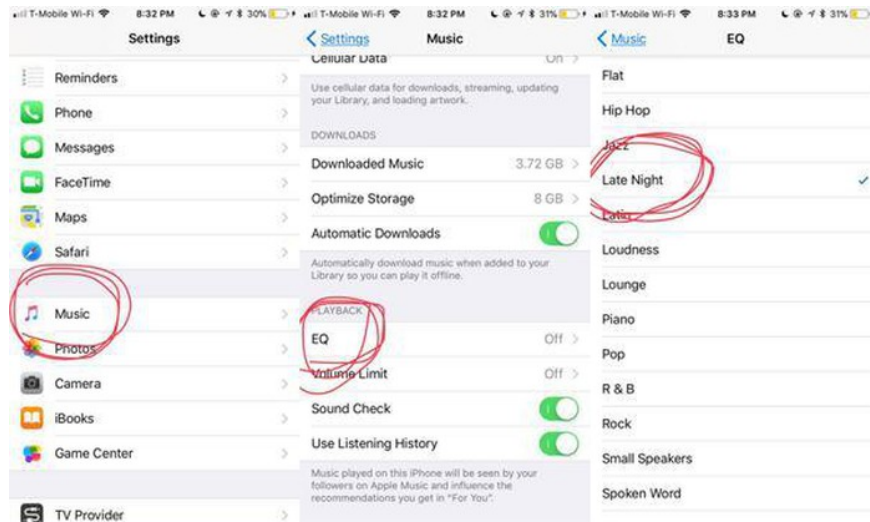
T-Mobile Wi-Fi 8:32 PM 30%
Settings

Reminders
Phone
Messages
FaceTime
Maps
Safari

Music
Photos
Camera
iBooks
Game Center

TV Provider

T-Mobile Wi-Fi 8:32 PM 31%
Settings Music
Cellular Data On
Use cellular data for downloads, streaming, updating your Library, and loading artwork.

DOWNLOADS
Downloaded Music 3.72 GB
Optimize Storage 8 GB
Automatic Downloads
Automatically download music when added to your Library so you can play it offline.

PLAYBACK
EQ Off
Volume Limit Off
Sound Check
Use Listening History
Music played on this iPhone will be seen by your followers on Apple Music and influence the recommendations you get in "For You".

T-Mobile Wi-Fi 8:33 PM 31%
Music EQ
Flat
Hip Hop
Jazz
Late Night
Latin
Loudness
Lounge
Piano
Pop
R & B
Rock
Small Speakers
Spoken Word